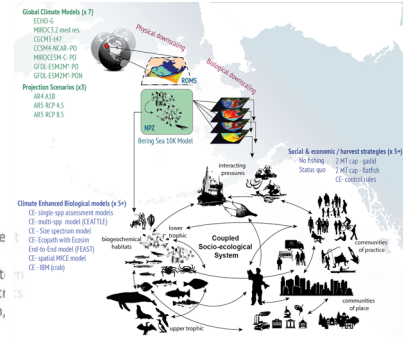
Global Climate Models (x 7)
ECHO-G
MIROC3.2 med res.
CGCM3-t47
CCSM4-NCAR-PO
MIROCESM-C-PO
GFDL-ESM2M*-PO
GFDL-ESM2M*-PON

Projection Scenarios (x3)
AR4 A1B
AR5 RCP 4.5
AR5 RCP 8.5

Physical downscaling

Biological downscaling

ROMS

NPZ

Bering Sea 10K Model

Social & economic / harvest strategies (x 5+)
No fishing
Status quo
2 MT cap - gadid
2 MT cap - flatfish
CE- control rules

interacting pressures

Climate Enhanced Biological models (x 5+)
CE- single-spp assessment models
CE- multi-spp model (CEATTLE)
CE- Size spectrum model
CE- Ecopath with Ecosim
End-to-End model (FEAST)
CE- spatial MICE model
CE - IBM (crab)

lower trophic

biogeochemical habitats

Coupled Socio-ecological System

communities of practice

communities of place

upper trophic